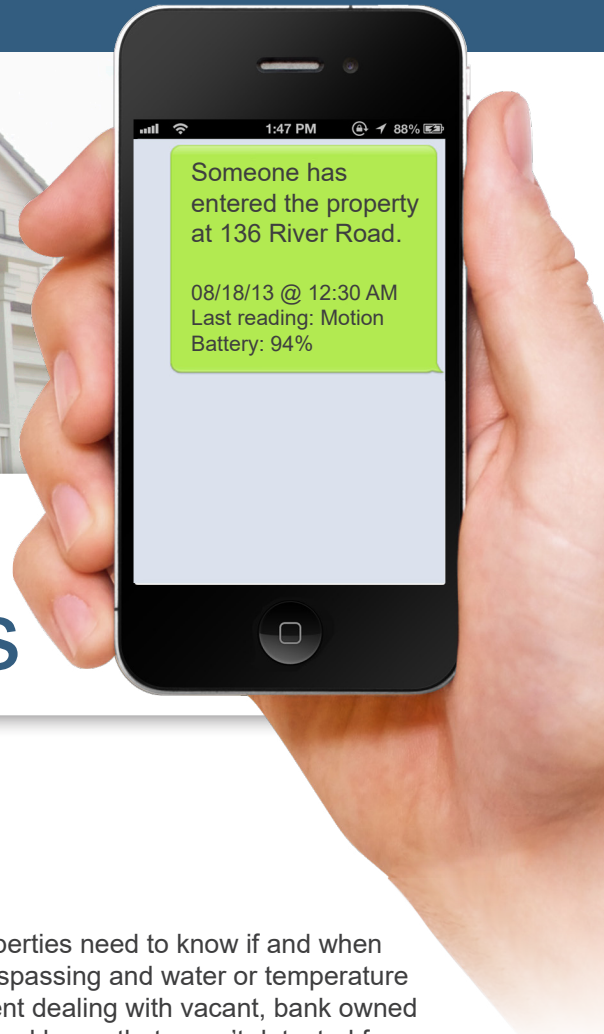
1:47 PM 88%

Someone has entered the property at 136 River Road.

08/18/13 @ 12:30 AM
Last reading: Motion
Battery: 94%

S

perties need to know if and when spassing and water or temperature ent dealing with vacant, bank owned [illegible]